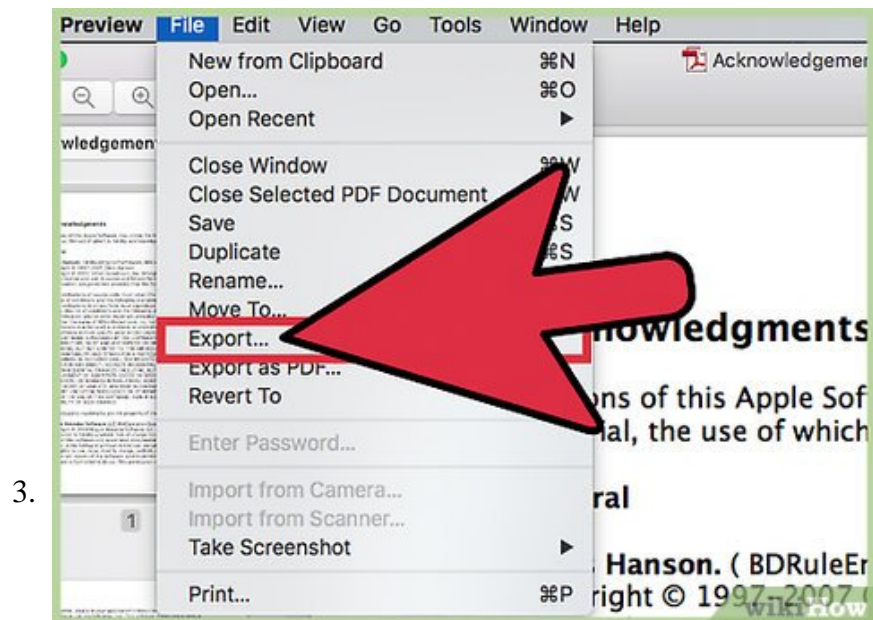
3.

Preview File Edit View Go Tools Window Help

New from Clipboard ⌘N
Open... ⌘O
Open Recent ▶
Close Window ⌘W
Close Selected PDF Document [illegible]W
Save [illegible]S
Duplicate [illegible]S
Rename...
Move To...
Export...
Export as PDF...
Revert To
Enter Password...
Import from Camera...
Import from Scanner...
Take Screenshot ▶
Print... ⌘P

Acknowledgemer
wledgemen
1

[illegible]nowledgments
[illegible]ns of this Apple Sof
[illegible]al, the use of which
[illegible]ral
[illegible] Hanson. ( BDRuleEr
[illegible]right © 1997-2007

wikiHow